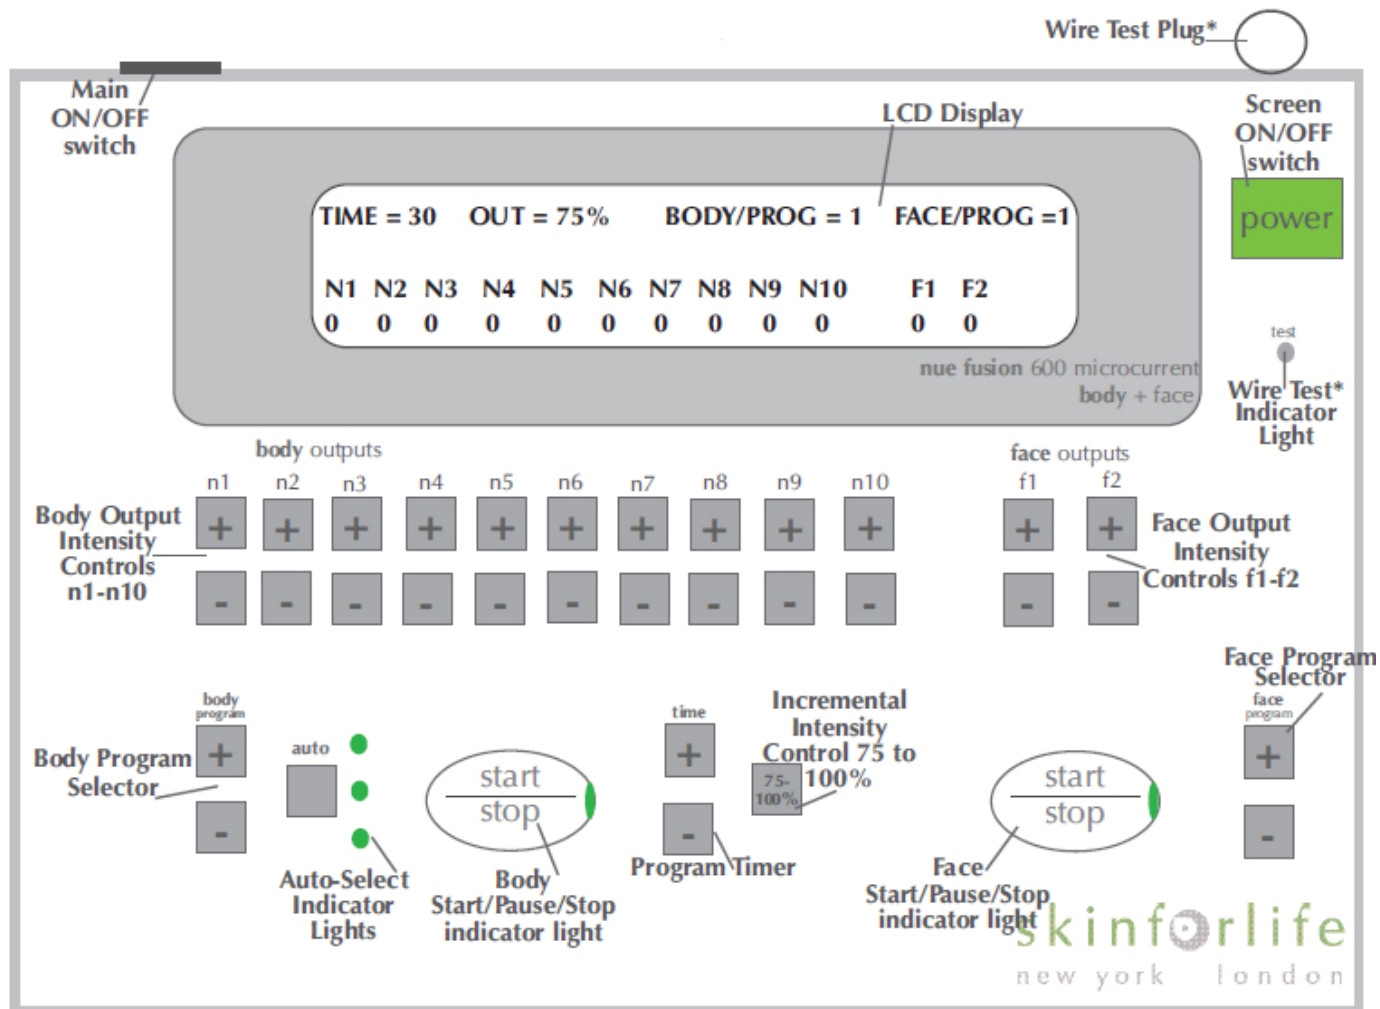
Wire Test Plug*

Main ON/OFF switch

LCD Display

Screen ON/OFF switch

power

TIME = 30 OUT = 75% BODY/PROG = 1 FACE/PROG =1

| N1 | N2 | N3 | N4 | N5 | N6 | N7 | N8 | N9 | N10 | F1 | F2 |
|---|---|---|---|---|---|---|---|---|---|---|---|
| 0 | 0 | 0 | 0 | 0 | 0 | 0 | 0 | 0 | 0 | 0 | 0 |

test

nue fusion 600 microcurrent body + face

Wire Test* Indicator Light

body outputs

face outputs

n1 n2 n3 n4 n5 n6 n7 n8 n9 n10

f1 f2

Body Output Intensity Controls n1-n10

+ + + + + + + + + + + +

- - - - - - - - - - - -

Face Output Intensity Controls f1-f2

Face Program Selector

body program

auto

time

Incremental Intensity Control 75 to 100%

face program

Body Program Selector

+

-

start stop

+

75-100%

-

start stop

+

-

Auto-Select Indicator Lights

Body Start/Pause/Stop indicator light

Program Timer

Face Start/Pause/Stop indicator light

skinforlife

new york london